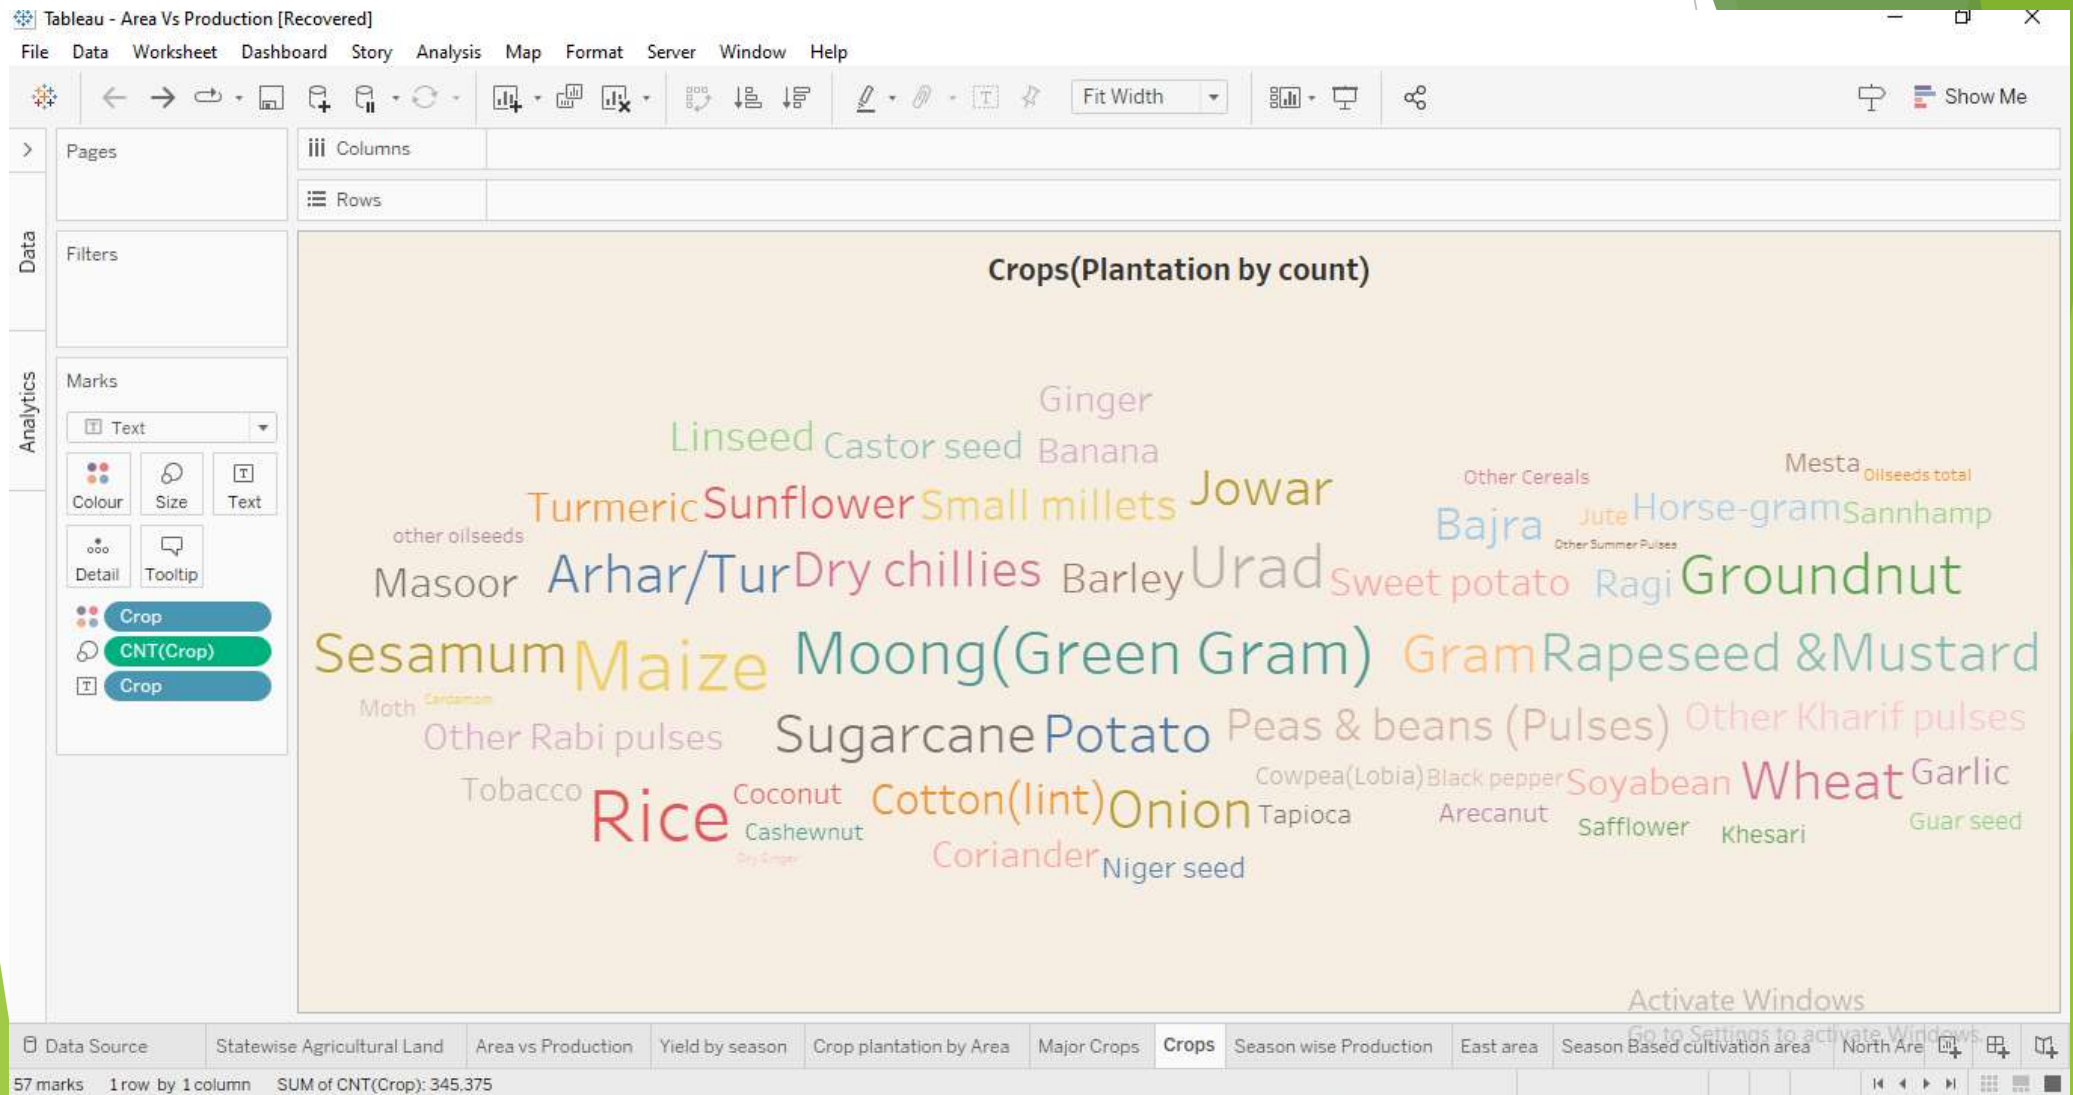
Tableau - Area Vs Production [Recovered]

File Data Worksheet Dashboard Story Analysis Map Format Server Window Help

Fit Width

Show Me

Pages

Columns

Rows

Data

Filters

Analytics

Marks

Text

Colour Size Text

Detail Tooltip

Crop

CNT(Crop)

Crop

Crops(Plantation by count)

Ginger

Linseed Castor seed Banana

Turmeric Sunflower Small millets Jowar

Other Cereals

Mesta Oilseeds total

other oilseeds

Bajra Jute Horse-gram Sannhamp

Other Summer Pulses

Masoor Arhar/Tur Dry chillies Barley Urad Sweet potato Ragi Groundnut

Sesamum Maize Moong(Green Gram) Gram Rapeseed &Mustard

Moth Cardamom

Other Rabi pulses Sugarcane Potato Peas & beans (Pulses) Other Kharif pulses

Tobacco Rice Coconut Cotton(lint) Onion Tapioca Cowpea(Lobia) Black pepper Soyabean Wheat Garlic

Cashewnut Arecanut Safflower Khesari Guar seed

Dry Ginger

Coriander Niger seed

Activate Windows

Go to Settings to activate Windows.

Data Source Statewise Agricultural Land Area vs Production Yield by season Crop plantation by Area Major Crops Crops Season wise Production East area Season Based cultivation area North Are

57 marks 1 row by 1 column SUM of CNT(Crop): 345.375